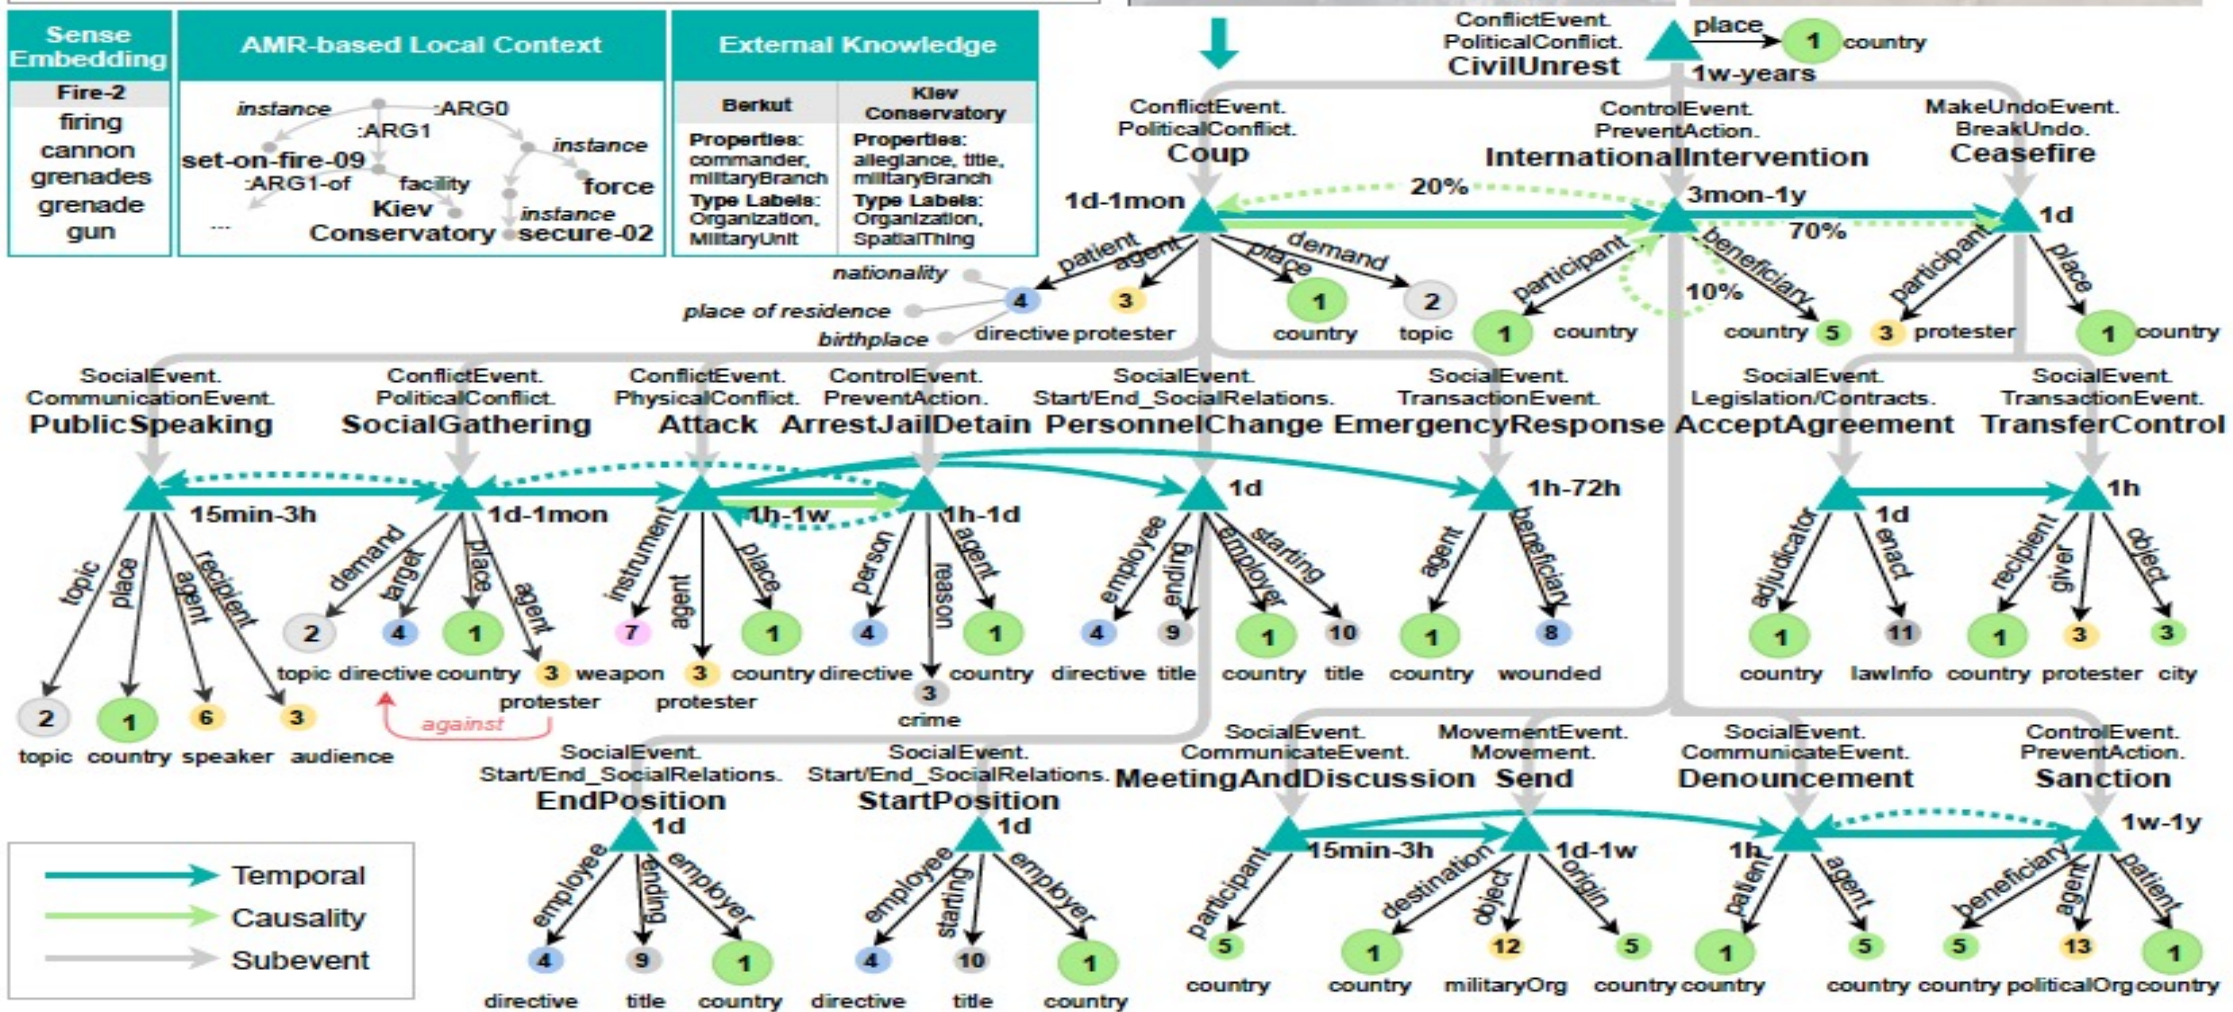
Sense Embedding
Fire-2
firing
cannon
grenades
grenade
gun

AMR-based Local Context
instance :ARG0 :ARG1 instance
set-on-fire-09 force
:ARG1-of facility
Kiev instance
... Conservatory secure-02

External Knowledge

| Berkut | Kiev Conservatory |
|---|---|
| Properties: commander, militaryBranch Type Labels: Organization, MilitaryUnit | Properties: allegiance, title, militaryBranch Type Labels: Organization, SpatialThing |

ConflictEvent. PoliticalConflict. CivilUnrest
place 1 country
1w-years

ConflictEvent. PoliticalConflict. Coup
1d-1mon
ControlEvent. PreventAction. InternationalIntervention
3mon-1y
MakeUndoEvent. BreakUndo. Ceasefire
1d
20%
70%
10%
patient agent place demand
nationality
place of residence
birthplace
4 directive 3 protester 1 country 2 topic
participant 1 country beneficiary country 5
participant 3 protester place 1 country

SocialEvent. CommunicationEvent. PublicSpeaking
ConflictEvent. PoliticalConflict. SocialGathering
ConflictEvent. PhysicalConflict. Attack
ControlEvent. PreventAction. ArrestJailDetain
SocialEvent. Start/End_SocialRelations. PersonnelChange
SocialEvent. TransactionEvent. EmergencyResponse
SocialEvent. Legislation/Contracts. AcceptAgreement
SocialEvent. TransactionEvent. TransferControl

15min-3h 1d-1mon 1h-1w 1h-1d 1d 1h-72h 1d 1h

topic place agent recipient
2 topic 1 country 6 speaker 3 audience
demand target place agent
2 topic 4 directive 1 country 3 protester
against
instrument agent place
7 weapon 3 protester 1 country
person reason agent
4 directive 3 crime 1 country
employee ending employer starting
4 directive 9 title 1 country 10 title
agent beneficiary
1 country 8 wounded
adjudicator enact
1 country 11 lawInfo
recipient giver object
1 country 3 protester 3 city

SocialEvent. Start/End_SocialRelations. EndPosition
1d
employee ending employer
4 directive 9 title 1 country
SocialEvent. Start/End_SocialRelations. StartPosition
1d
employee starting employer
4 directive 10 title 1 country

SocialEvent. CommunicateEvent. MeetingAndDiscussion
15min-3h
participant 5 country
MovementEvent. Movement. Send
1d-1w
destination object origin
1 country 12 militaryOrg 5 country
SocialEvent. CommunicateEvent. Denouncement
1h
patient agent
1 country 5 country
ControlEvent. PreventAction. Sanction
1w-1y
beneficiary agent patient
5 country 13 politicalOrg 1 country

Temporal
Causality
Subevent